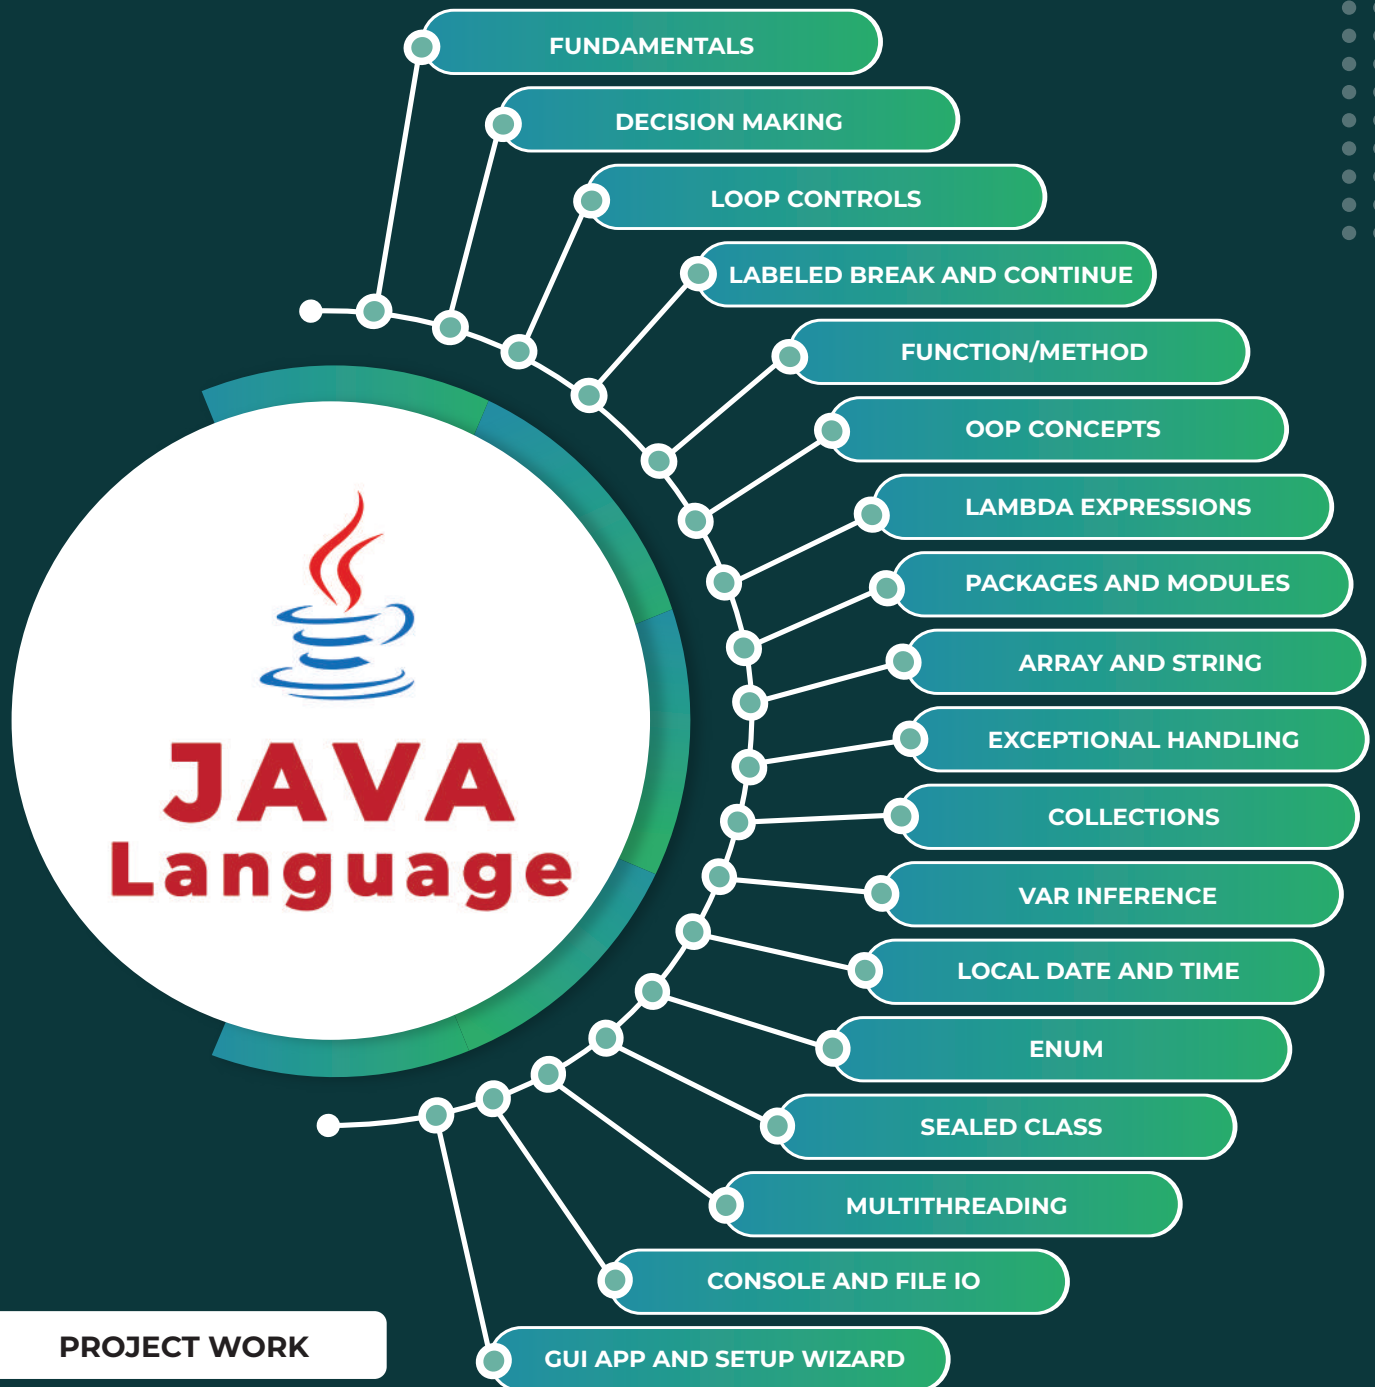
FUNDAMENTALS
DECISION MAKING
LOOP CONTROLS
LABELED BREAK AND CONTINUE
FUNCTION/METHOD
OOP CONCEPTS
LAMBDA EXPRESSIONS
PACKAGES AND MODULES
ARRAY AND STRING
EXCEPTIONAL HANDLING
COLLECTIONS
VAR INFERENCE
LOCAL DATE AND TIME
ENUM
SEALED CLASS
MULTITHREADING
CONSOLE AND FILE IO
GUI APP AND SETUP WIZARD

JAVA
Language

PROJECT WORK